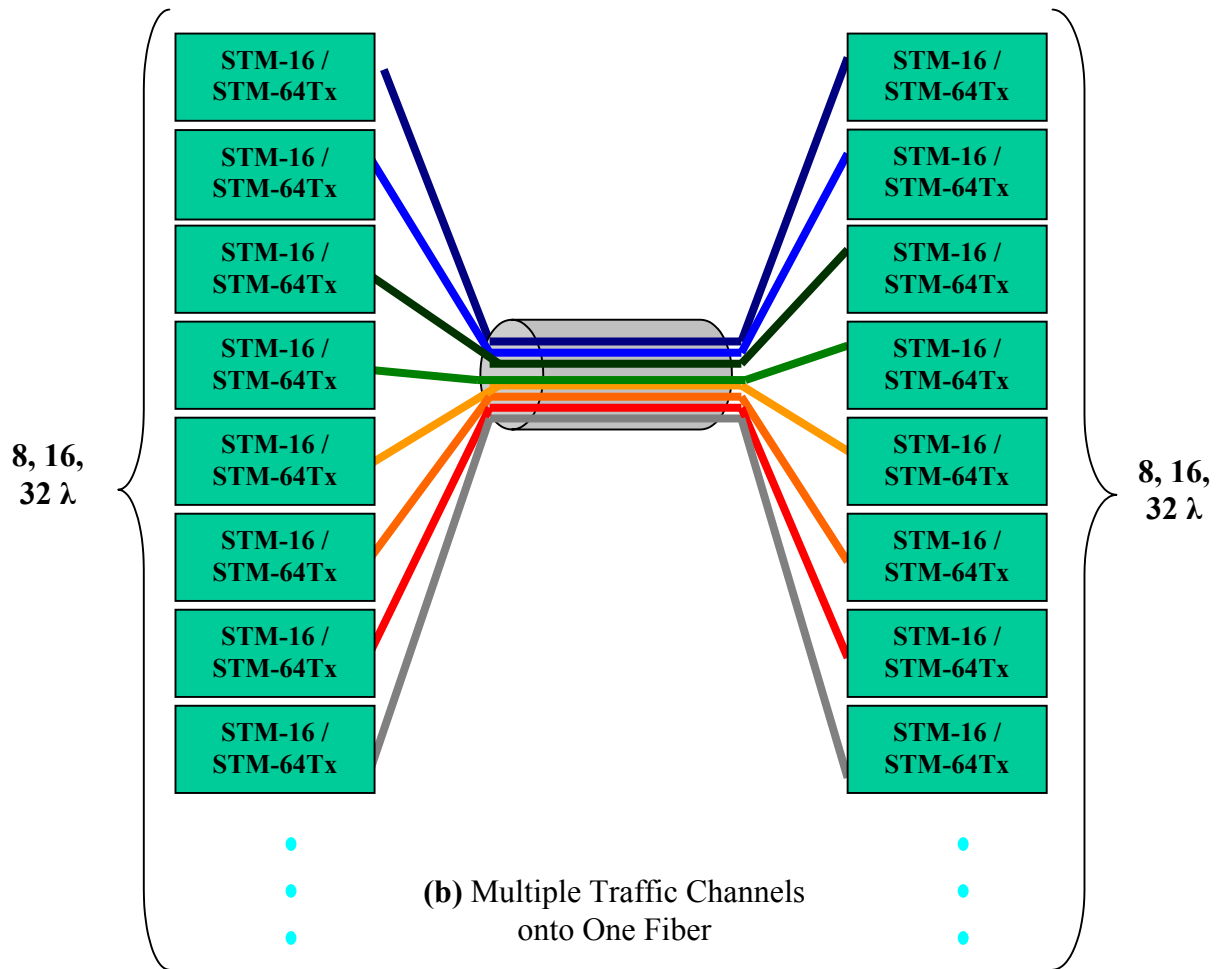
8, 16, 32 λ

STM-16 / STM-64Tx

STM-16 / STM-64Tx

STM-16 / STM-64Tx

STM-16 / STM-64Tx

STM-16 / STM-64Tx

STM-16 / STM-64Tx

STM-16 / STM-64Tx

STM-16 / STM-64Tx

STM-16 / STM-64Tx

STM-16 / STM-64Tx

STM-16 / STM-64Tx

STM-16 / STM-64Tx

STM-16 / STM-64Tx

STM-16 / STM-64Tx

STM-16 / STM-64Tx

STM-16 / STM-64Tx

8, 16, 32 λ

**(b)** Multiple Traffic Channels onto One Fiber